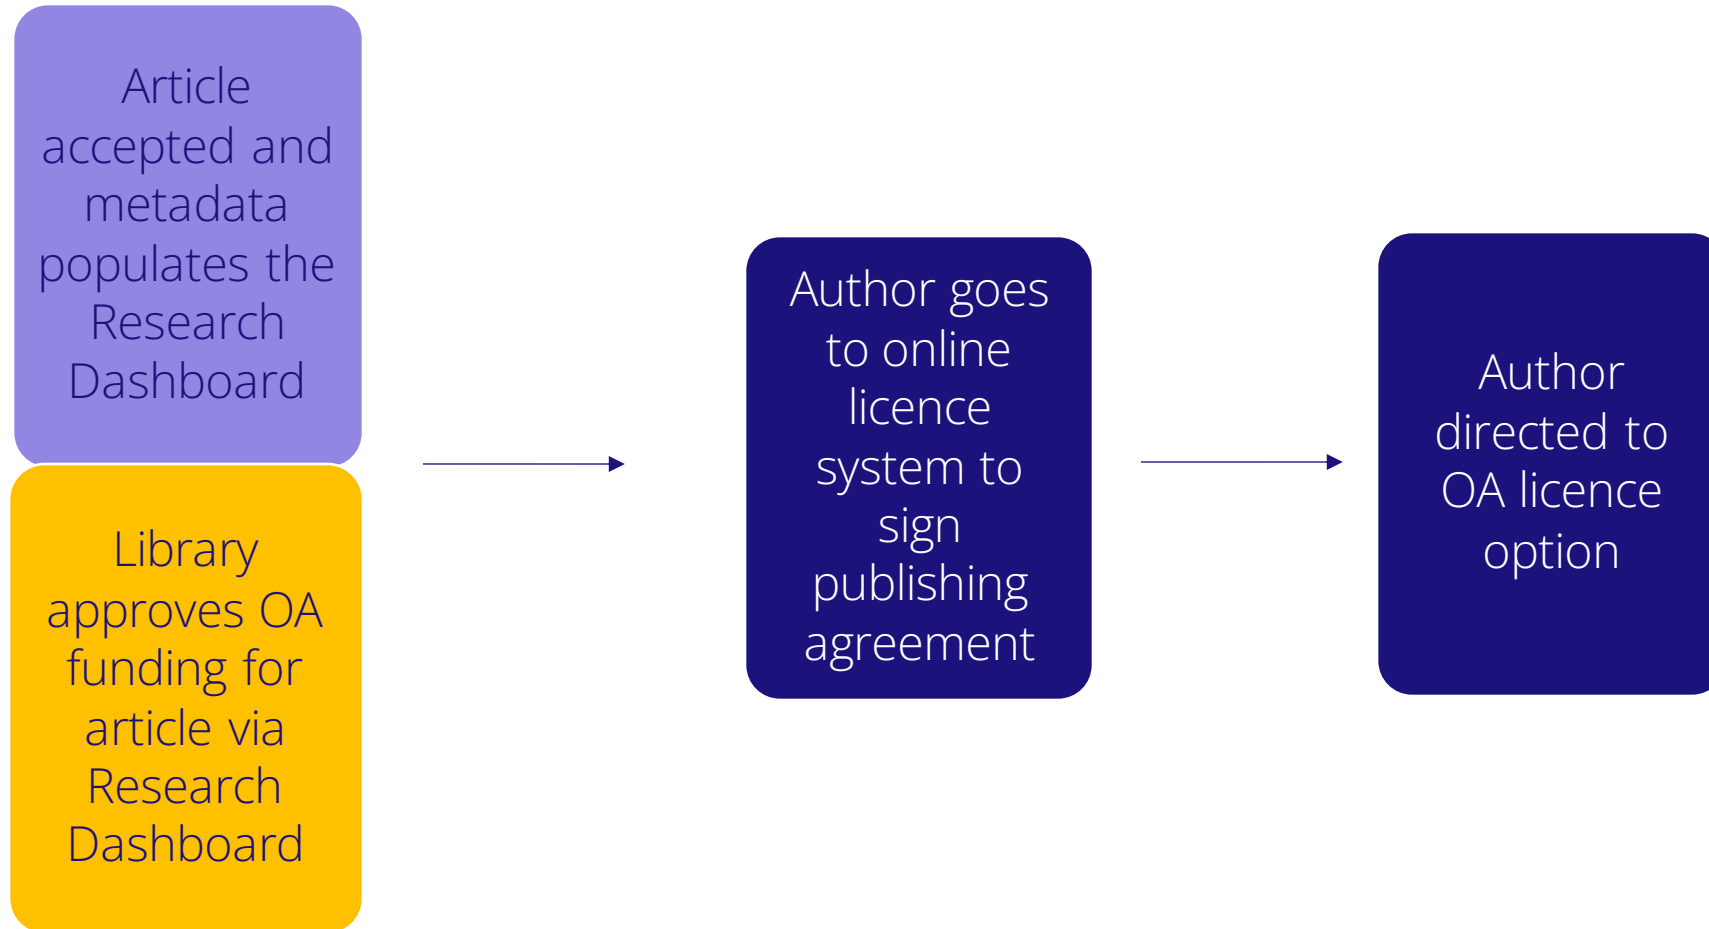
Article accepted and metadata populates the Research Dashboard

Library approves OA funding for article via Research Dashboard

Author goes to online licence system to sign publishing agreement

Author directed to OA licence option